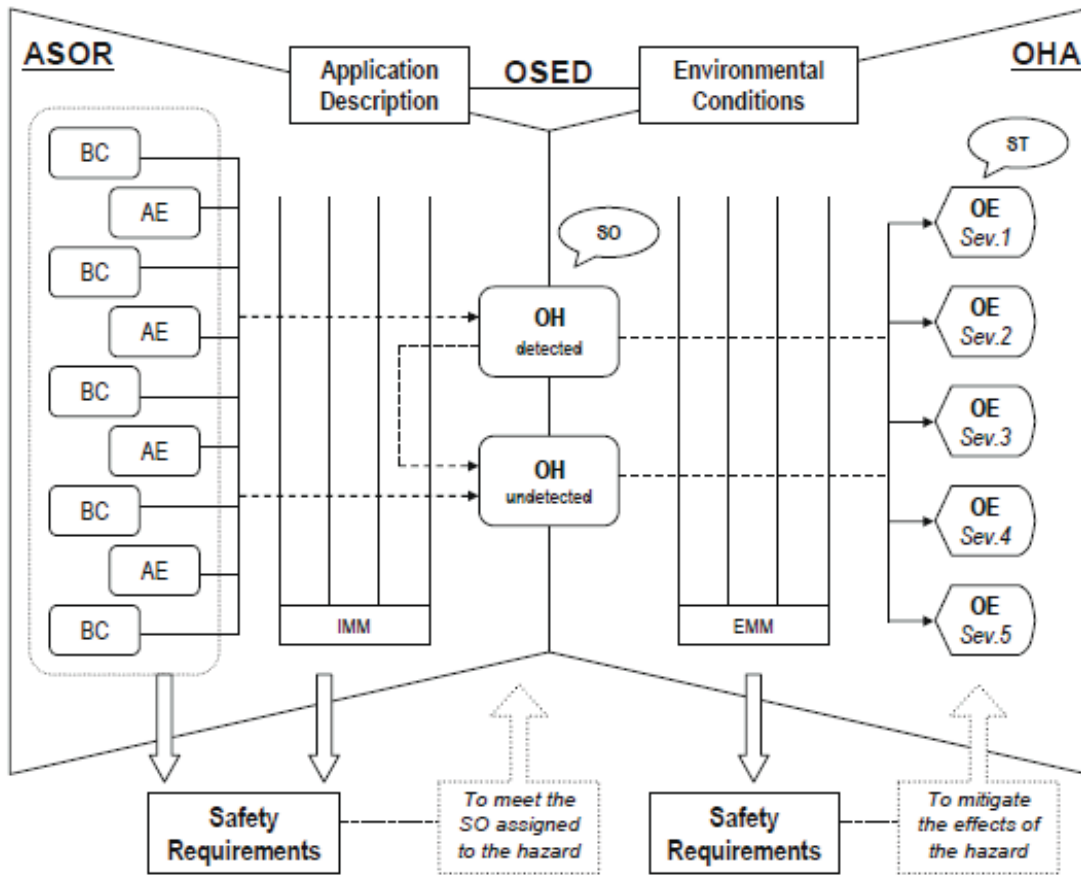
ASOR

Application Description

OSED

Environmental Conditions

OHA

BC

AE

BC

AE

BC

AE

BC

AE

BC

IMM

SO

OH
detected

OH
undetected

EMM

ST

OE
Sev.1

OE
Sev.2

OE
Sev.3

OE
Sev.4

OE
Sev.5

Safety Requirements

To meet the SO assigned to the hazard

Safety Requirements

To mitigate the effects of the hazard